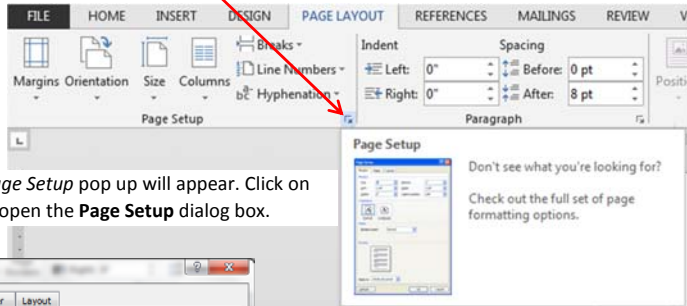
FILE HOME INSERT DESIGN PAGE LAYOUT REFERENCES MAILINGS REVIEW V

Margins Orientation Size Columns

Breaks ▾

Line Numbers ▾

bc Hyphenation ▾

Page Setup

Indent

Left: 0"

Right: 0"

Spacing

Before: 0 pt

After: 8 pt

Paragraph

Positi

Page Setup

Don't see what you're looking for?

Check out the full set of page formatting options.

ge Setup pop up will appear. Click on open the **Page Setup** dialog box.

r Layout